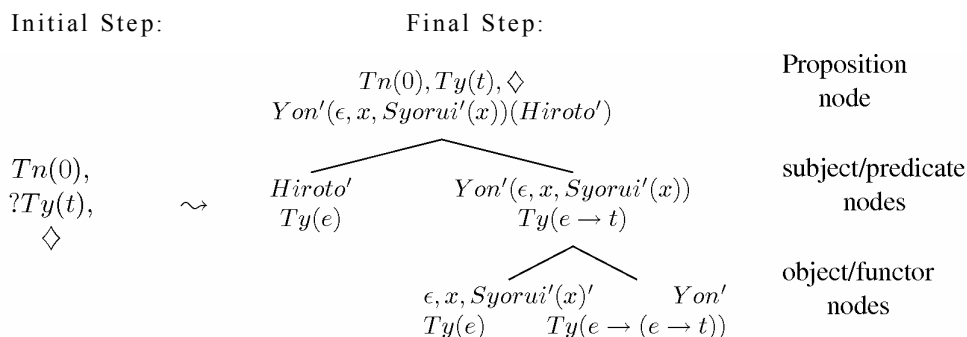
Initial Step:

$Tn(0)$, $?Ty(t)$, $\diamond$

$\rightsquigarrow$

Final Step:

$Tn(0), Ty(t), \diamond$
$Yon'(\epsilon, x, Syorui'(x))(Hiroto')$

Proposition node

$Hiroto'$
$Ty(e)$

$Yon'(\epsilon, x, Syorui'(x))$
$Ty(e \rightarrow t)$

subject/predicate nodes

$\epsilon, x, Syorui'(x)'$
$Ty(e)$

$Yon'$
$Ty(e \rightarrow (e \rightarrow t))$

object/functor nodes